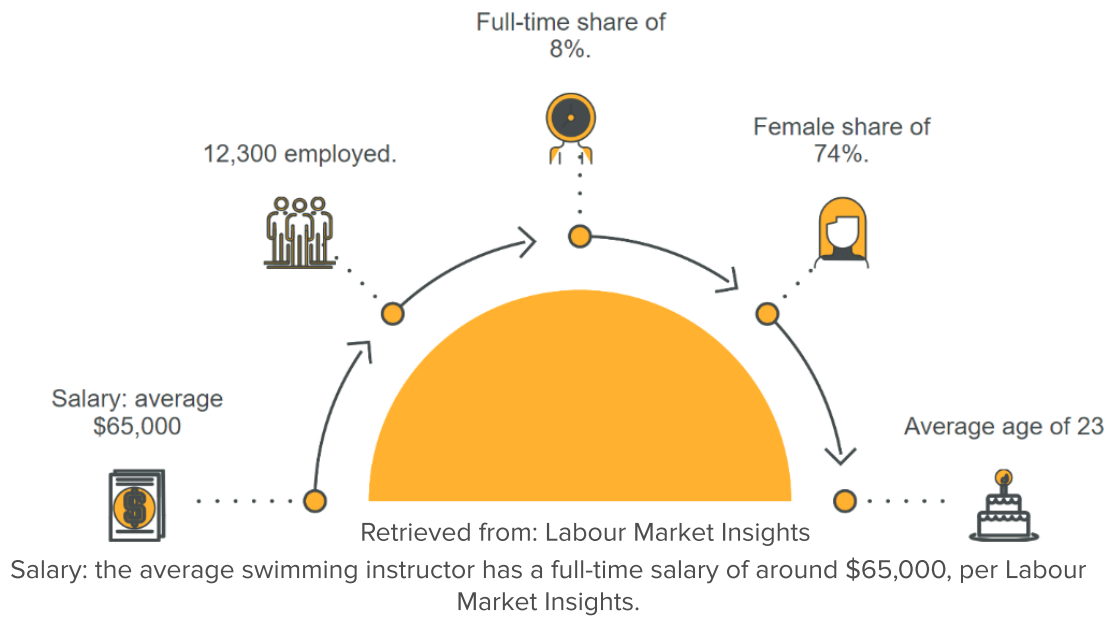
Full-time share of 8%.

12,300 employed.

Female share of 74%.

Salary: average $65,000

Average age of 23

Retrieved from: Labour Market Insights

Salary: the average swimming instructor has a full-time salary of around $65,000, per Labour Market Insights.